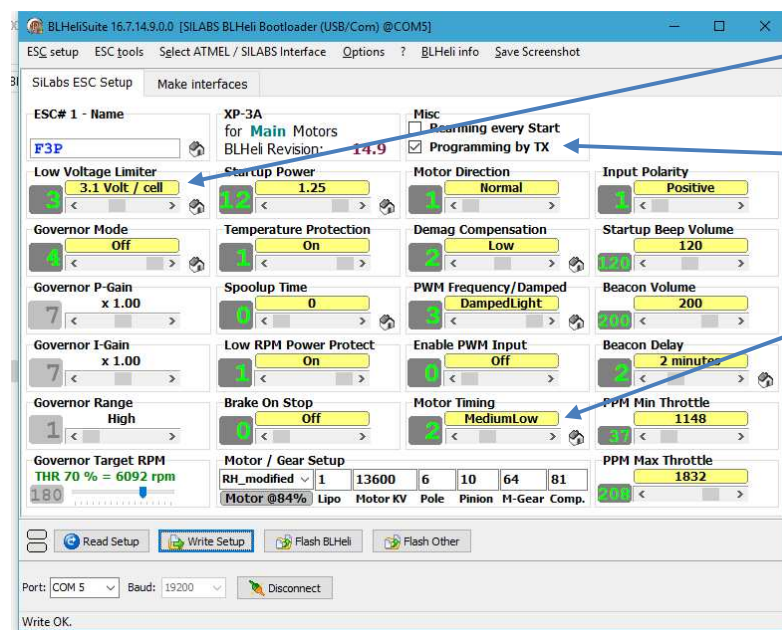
BLHeliSuite 16.7.14.9.0.0 [SILABS BLHeli Bootloader (USB/Com) @COM5]

ESC setup ESC tools Select ATMEL / SILABS Interface Options ? BLHeli info Save Screenshot

SiLabs ESC Setup Make interfaces

ESC# 1 - Name
F3P

XP-3A
for Main Motors
BLHeli Revision: 14.9

Misc
Rearming every Start
Programming by TX

Low Voltage Limiter
3.1 Volt / cell
3

Startup Power
1.25
12

Motor Direction
Normal
1

Input Polarity
Positive
1

Governor Mode
Off
4

Temperature Protection
On
1

Demag Compensation
Low
2

Startup Beep Volume
120
120

Governor P-Gain
x 1.00
7

Spoolup Time
0
0

PWM Frequency/Damped
DampedLight
3

Beacon Volume
200
200

Governor I-Gain
x 1.00
7

Low RPM Power Protect
On
1

Enable PWM Input
Off
0

Beacon Delay
2 minutes
2

Governor Range
High
1

Brake On Stop
Off
0

Motor Timing
MediumLow
2

PPM Min Throttle
1148
37

Governor Target RPM
THR 70 % = 6092 rpm
180

Motor / Gear Setup
RH_modified | 1 | 13600 | 6 | 10 | 64 | 81
Motor @84% Lipo Motor KV Pole Pinion M-Gear Comp.

PPM Max Throttle
1832
208

Read Setup Write Setup Flash BLHeli Flash Other

Port: COM 5 Baud: 19200 Disconnect

Write OK.